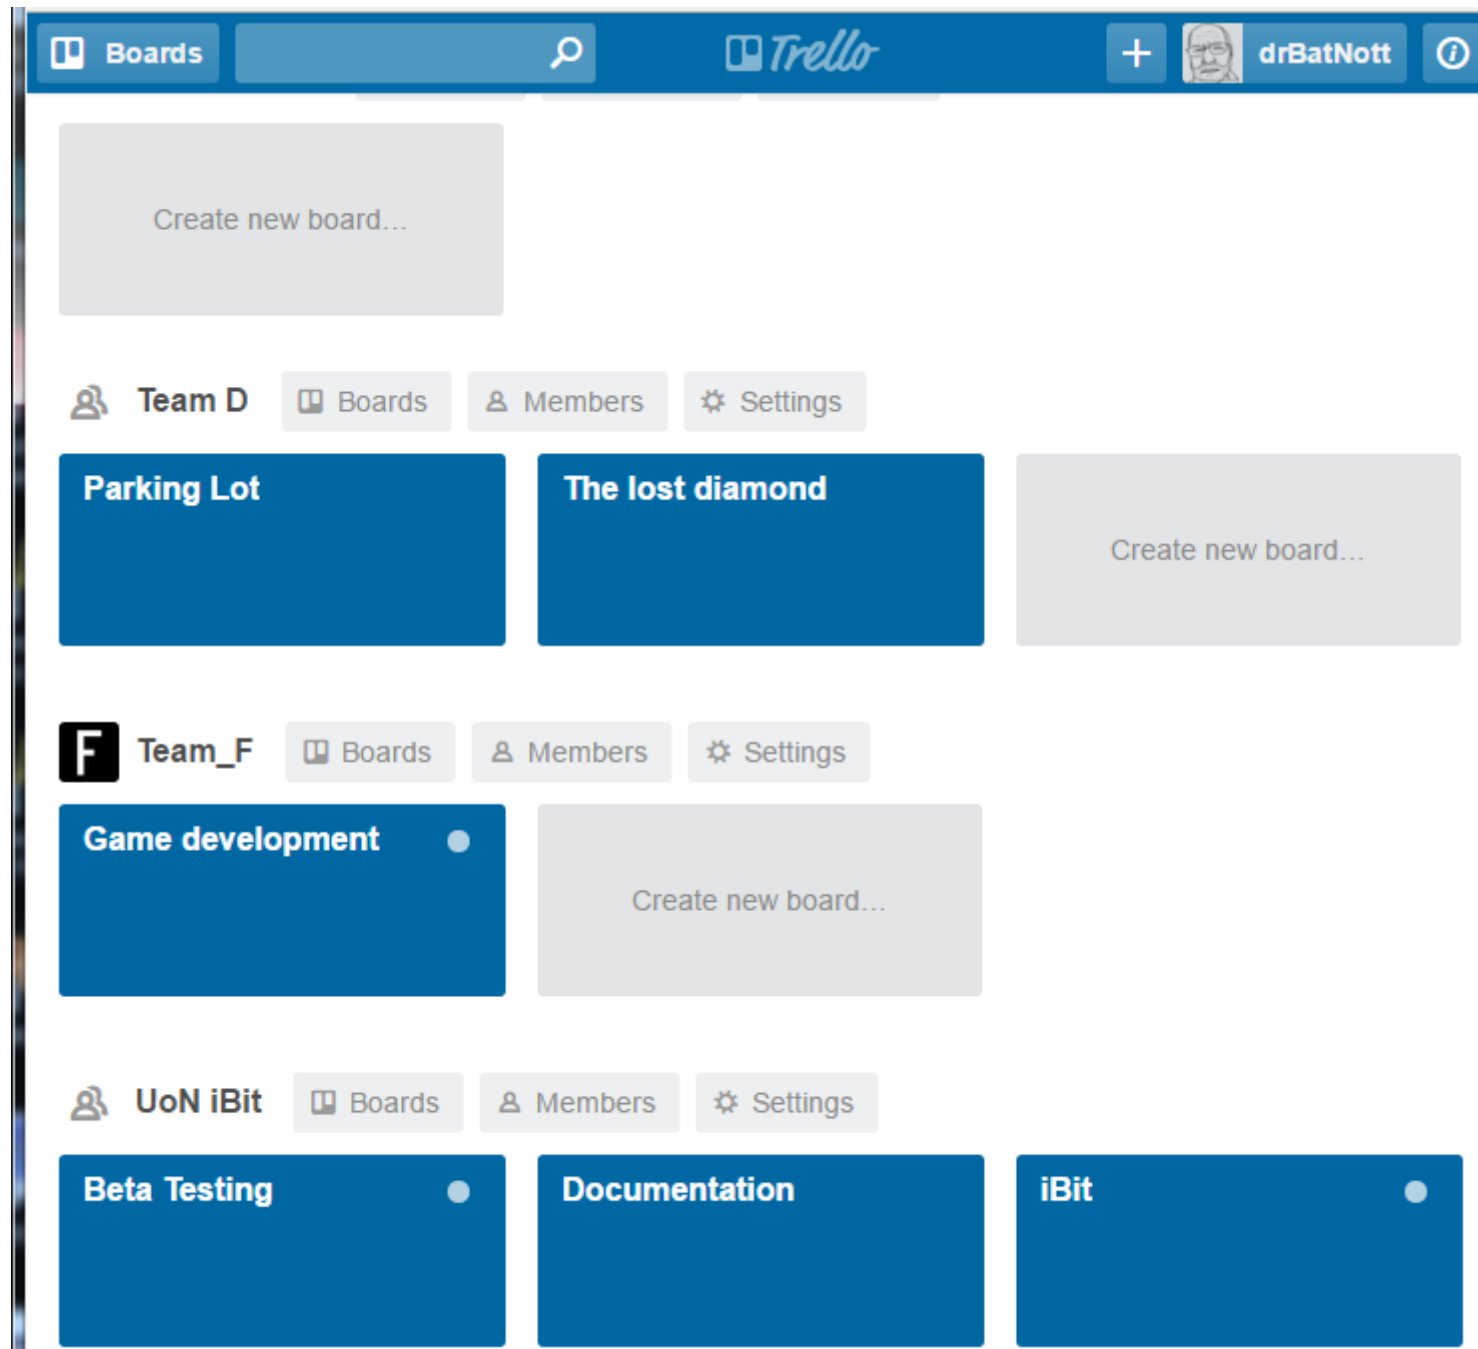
Boards

Trello

+ drBatNott

Create new board...

Team D Boards Members Settings

Parking Lot

The lost diamond

Create new board...

F Team_F Boards Members Settings

Game development

Create new board...

UoN iBit Boards Members Settings

Beta Testing

Documentation

iBit